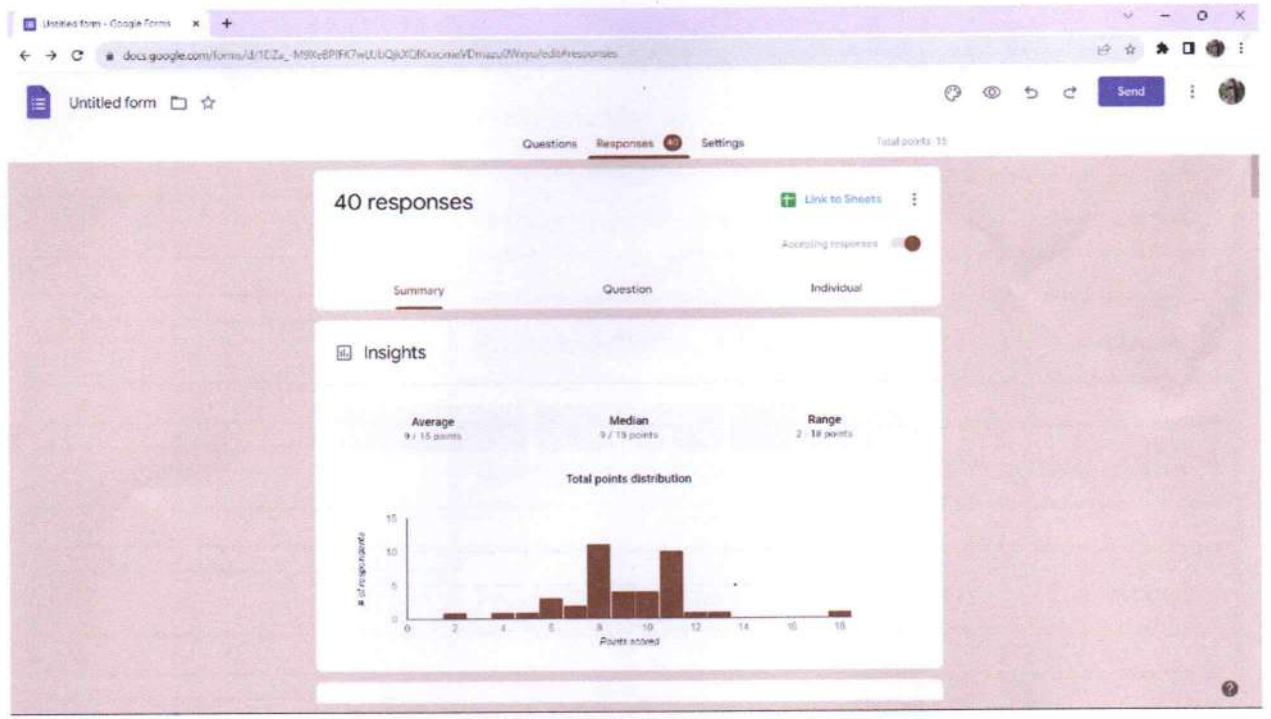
Untitled form - Google Forms

docs.google.com/forms/d/1DZa_-M9XeBPIFK7wLUbQjkXQKxocmeVDmazu0Wnyu/edit#responses

Untitled form

Send

Questions Responses 40 Settings Total points: 15

40 responses

Link to Sheets

Accepting responses

Summary Question Individual

Insights

Average
9 / 15 points

Median
9 / 15 points

Range
2 - 18 points

Total points distribution

15
10
5
0

# of respondents

0 2 4 6 8 10 12 14 16 18

Points scored